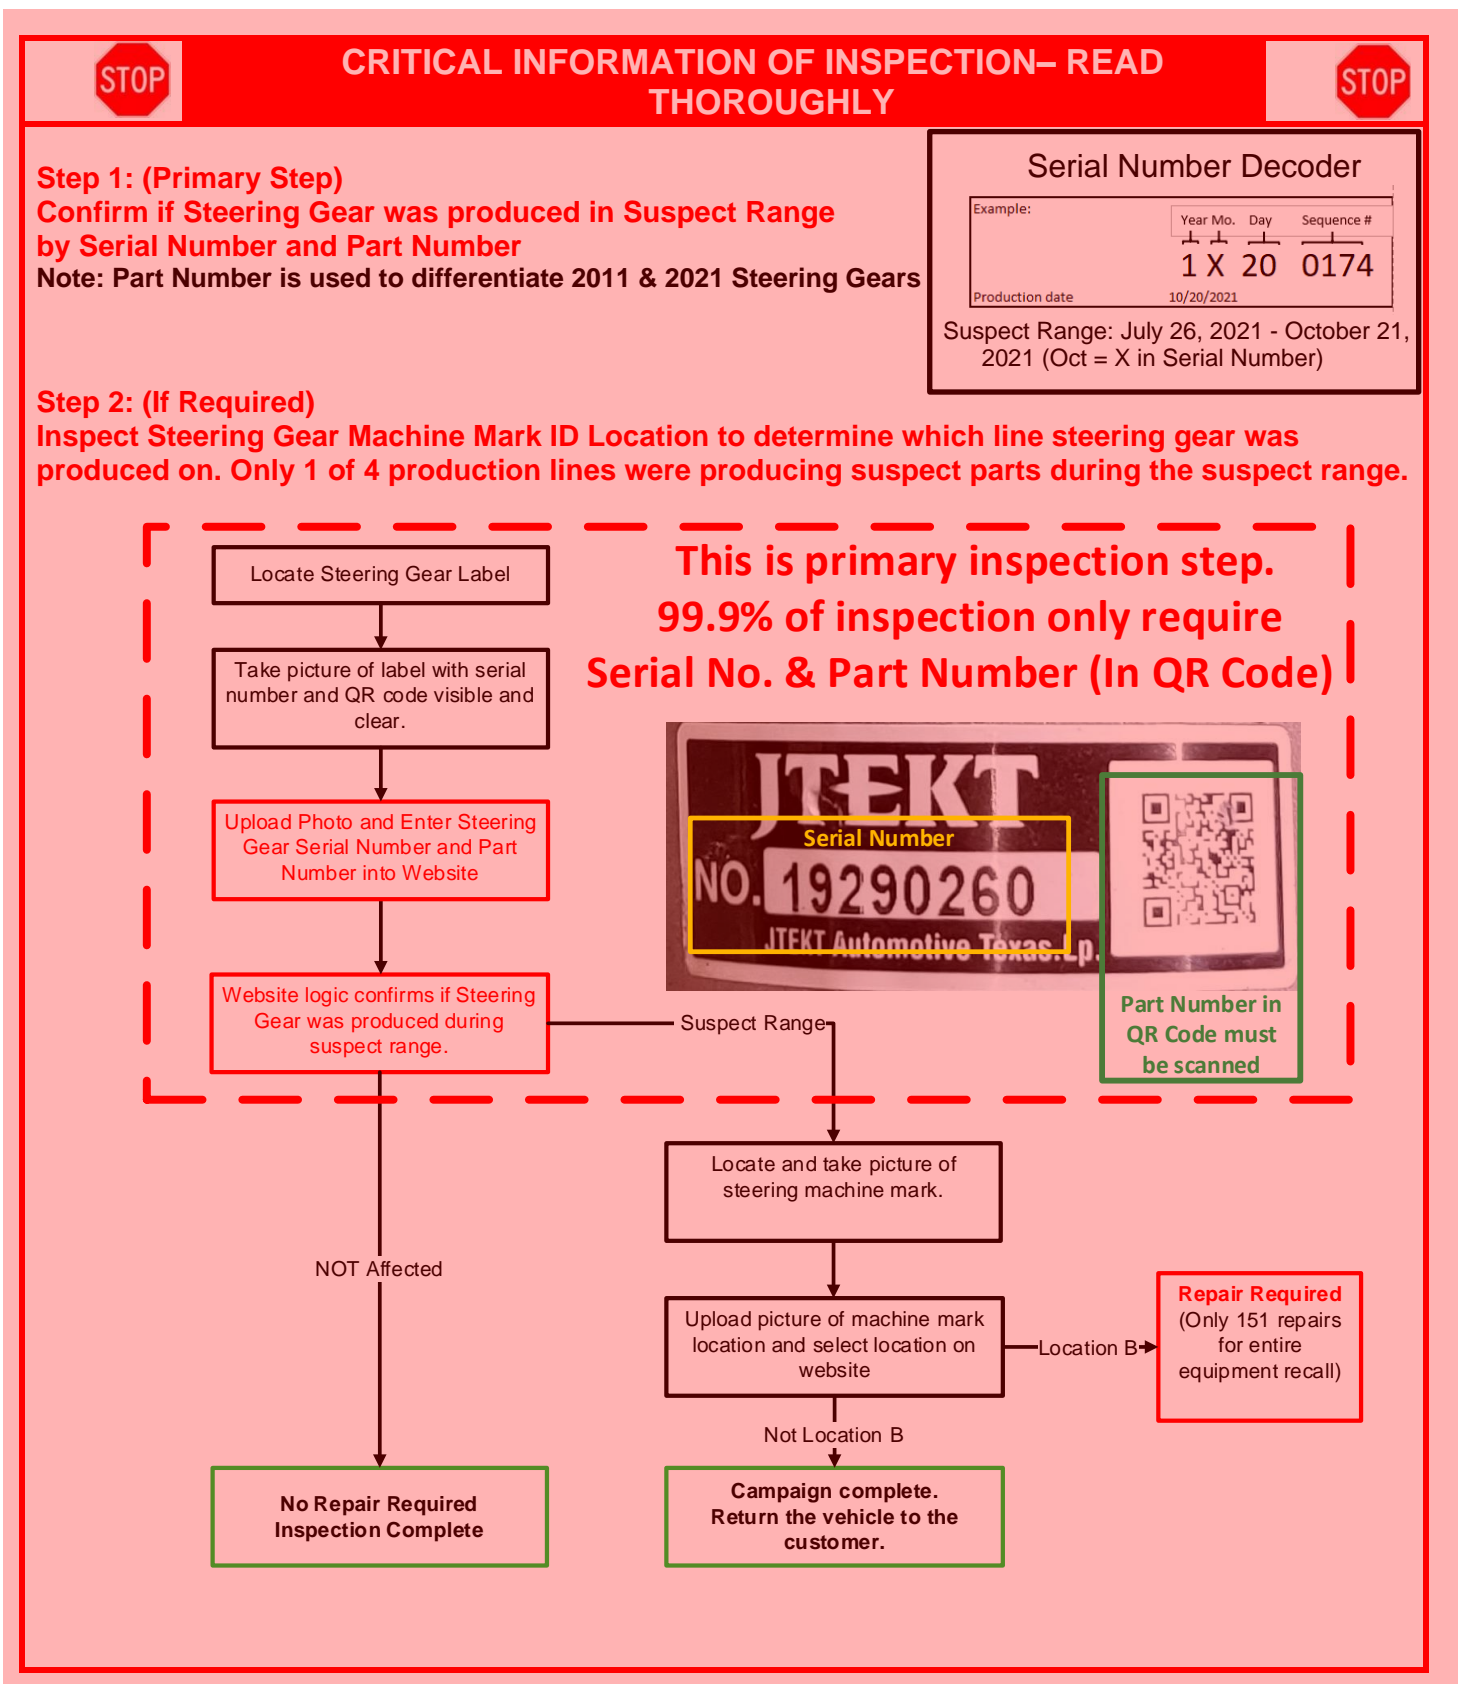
STOP

CRITICAL INFORMATION OF INSPECTION– READ THOROUGHLY

STOP

Step 1: (Primary Step)
Confirm if Steering Gear was produced in Suspect Range by Serial Number and Part Number
Note: Part Number is used to differentiate 2011 & 2021 Steering Gears

Serial Number Decoder

Example:

| Year | Mo. | Day | Sequence # |
|---|---|---|---|
| 1 | X | 20 | 0174 |

Production date 10/20/2021

Suspect Range: July 26, 2021 - October 21, 2021 (Oct = X in Serial Number)

Step 2: (If Required)
Inspect Steering Gear Machine Mark ID Location to determine which line steering gear was produced on. Only 1 of 4 production lines were producing suspect parts during the suspect range.

Locate Steering Gear Label

Take picture of label with serial number and QR code visible and clear.

Upload Photo and Enter Steering Gear Serial Number and Part Number into Website

Website logic confirms if Steering Gear was produced during suspect range.

This is primary inspection step.
99.9% of inspection only require
Serial No. & Part Number (In QR Code)

JTEKT
Serial Number
NO. 19290260
JTEKT Automotive Texas.Lp

Part Number in QR Code must be scanned

Suspect Range

Locate and take picture of steering machine mark.

NOT Affected

Upload picture of machine mark location and select location on website

Location B

Repair Required
(Only 151 repairs for entire equipment recall)

Not Location B

No Repair Required
Inspection Complete

Campaign complete.
Return the vehicle to the customer.